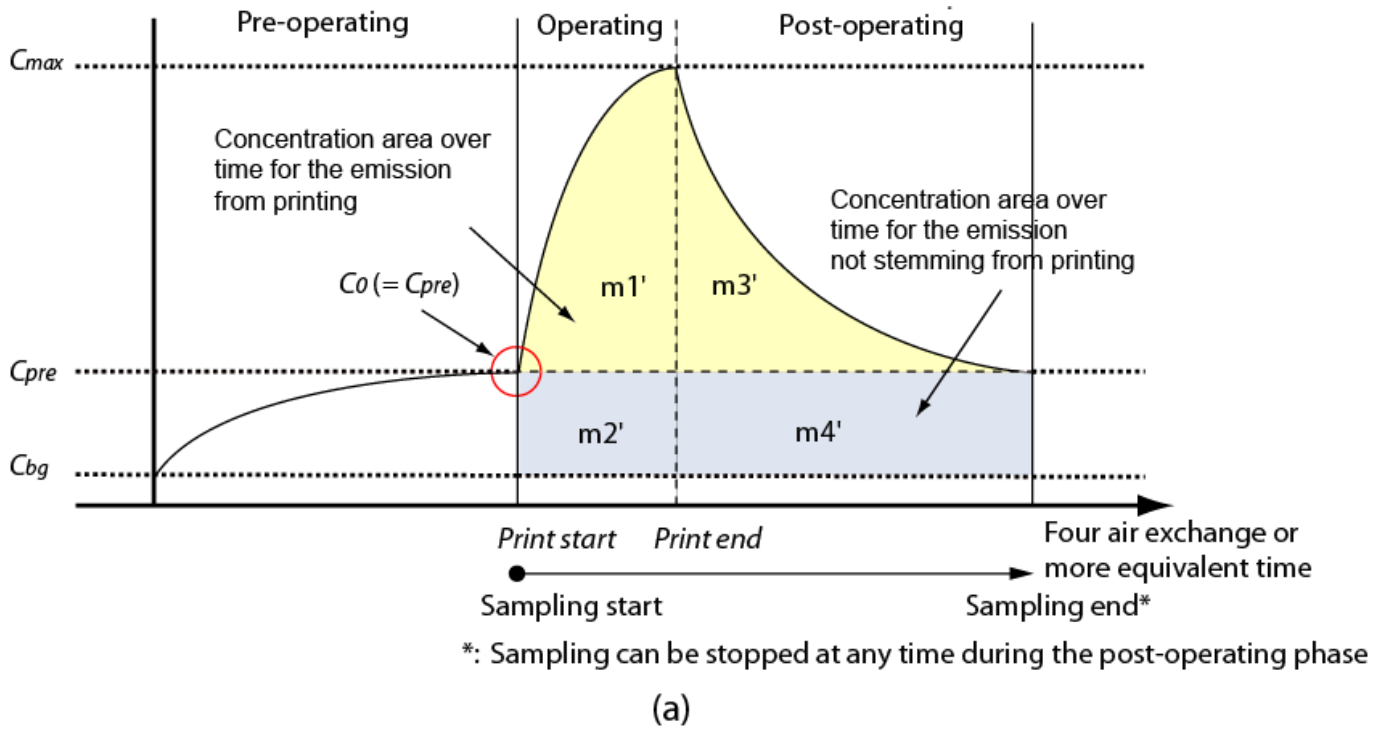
Pre-operating

Operating

Post-operating

$C_{max}$

Concentration area over time for the emission from printing

Concentration area over time for the emission not stemming from printing

$C_0$ (= $C_{pre}$)

m1'

m3'

$C_{pre}$

m2'

m4'

$C_{bg}$

Print start

Print end

Four air exchange or more equivalent time

Sampling start

Sampling end*

*: Sampling can be stopped at any time during the post-operating phase

(a)